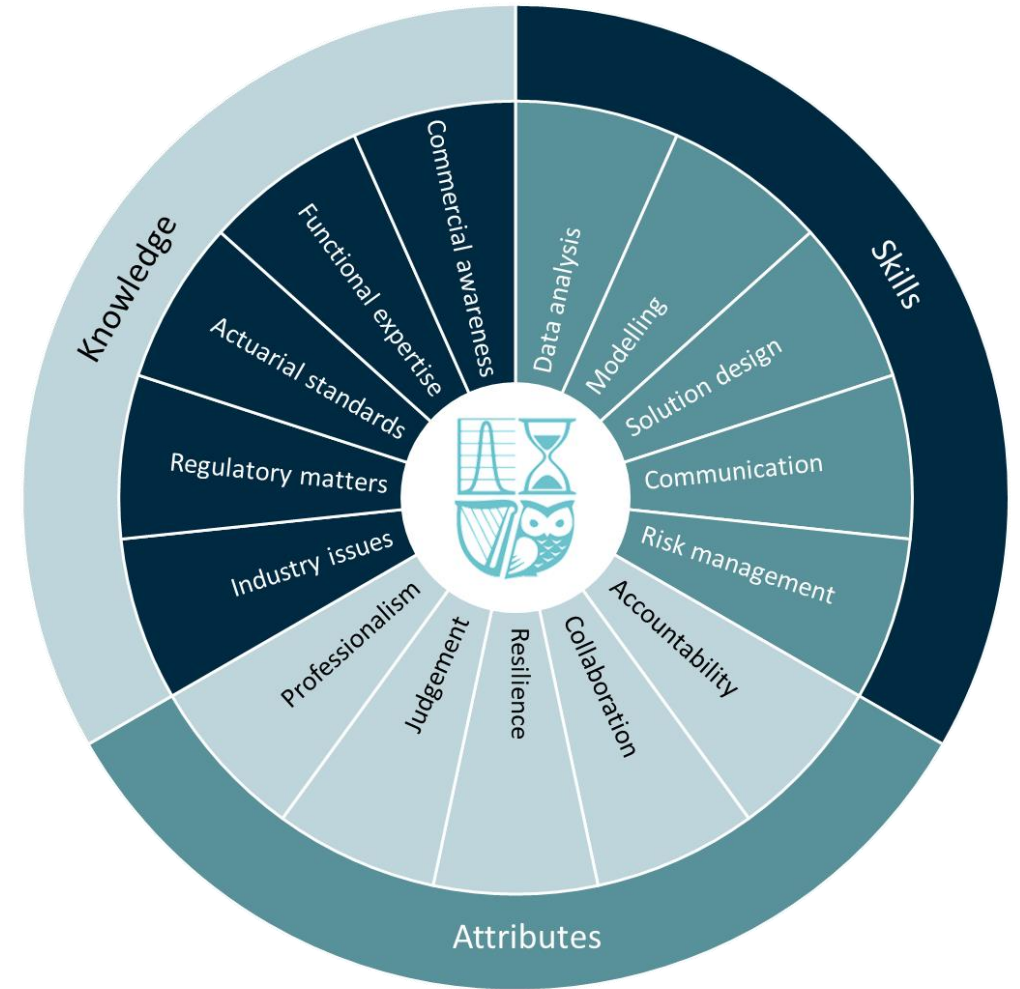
Knowledge

Commercial awareness
Functional expertise
Actuarial standards
Regulatory matters
Industry issues

Skills

Data analysis
Modelling
Solution design
Communication
Risk management

Attributes

Accountability
Collaboration
Resilience
Judgement
Professionalism